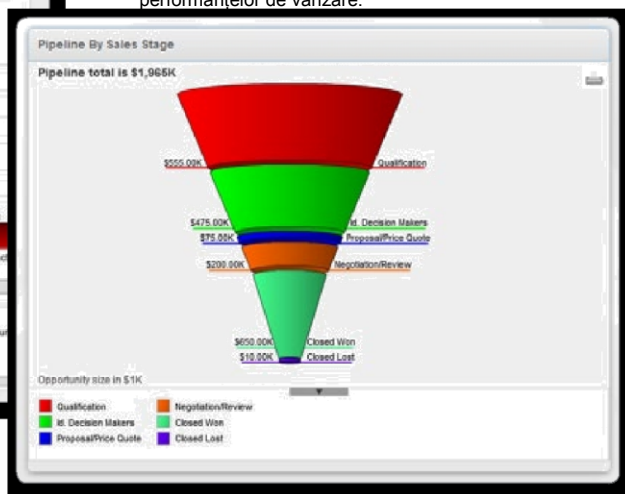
performanțelor de vânzare.

Pipeline By Sales Stage

Pipeline total is $1,965K

$555.00K Qualification

$475.00K Id. Decision Makers

$75.00K Proposal/Price Quote

$200.00K Negotiation/Review

$650.00K Closed Won

$10.00K Closed Lost

Opportunity size in $1K

Qualification
Id. Decision Makers
Proposal/Price Quote
Negotiation/Review
Closed Won
Closed Lost